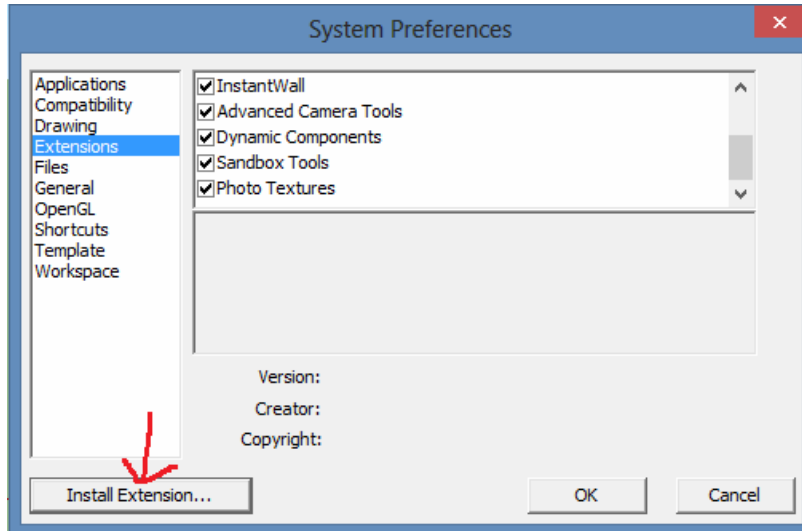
System Preferences

Applications
Compatibility
Drawing
Extensions
Files
General
OpenGL
Shortcuts
Template
Workspace

InstantWall
Advanced Camera Tools
Dynamic Components
Sandbox Tools
Photo Textures

Version:
Creator:
Copyright:

Install Extension...
OK
Cancel